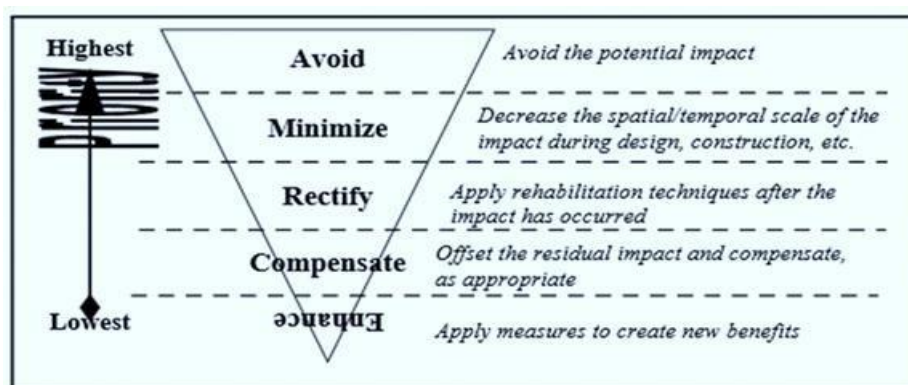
Highest

Lowest

Avoid

Avoid the potential impact

Minimize

Decrease the spatial/temporal scale of the impact during design, construction, etc.

Rectify

Apply rehabilitation techniques after the impact has occurred

Compensate

Offset the residual impact and compensate, as appropriate

Enhance

Apply measures to create new benefits